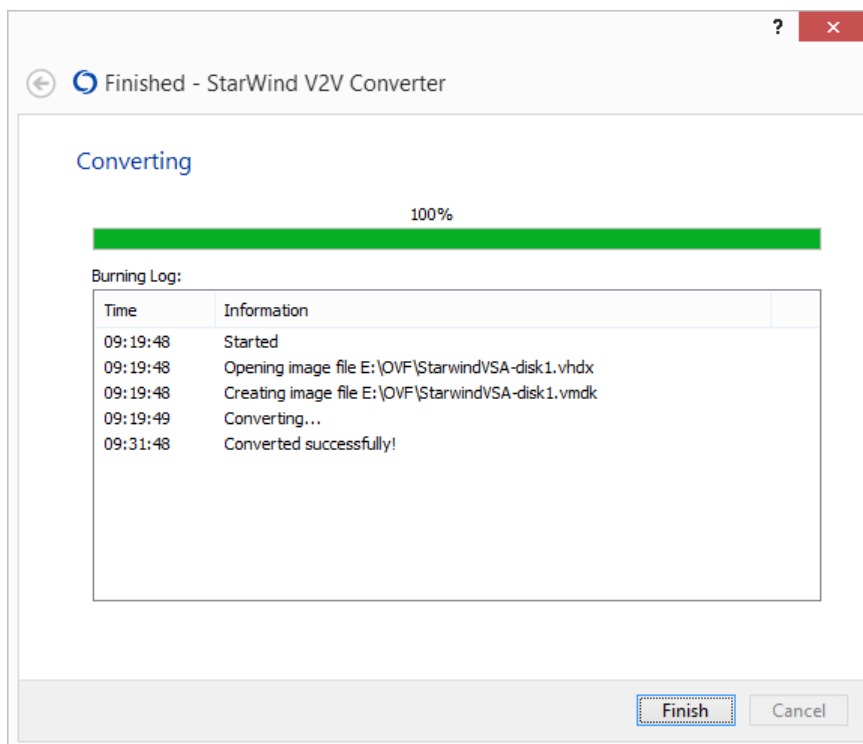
?

Finished - StarWind V2V Converter

Converting

100%

Burning Log:

| Time | Information |
|---|---|
| 09:19:48 | Started |
| 09:19:48 | Opening image file E:\OVF\StarwindVSA-disk1.vhdx |
| 09:19:48 | Creating image file E:\OVF\StarwindVSA-disk1.vmdk |
| 09:19:49 | Converting... |
| 09:31:48 | Converted successfully! |

Finish

Cancel